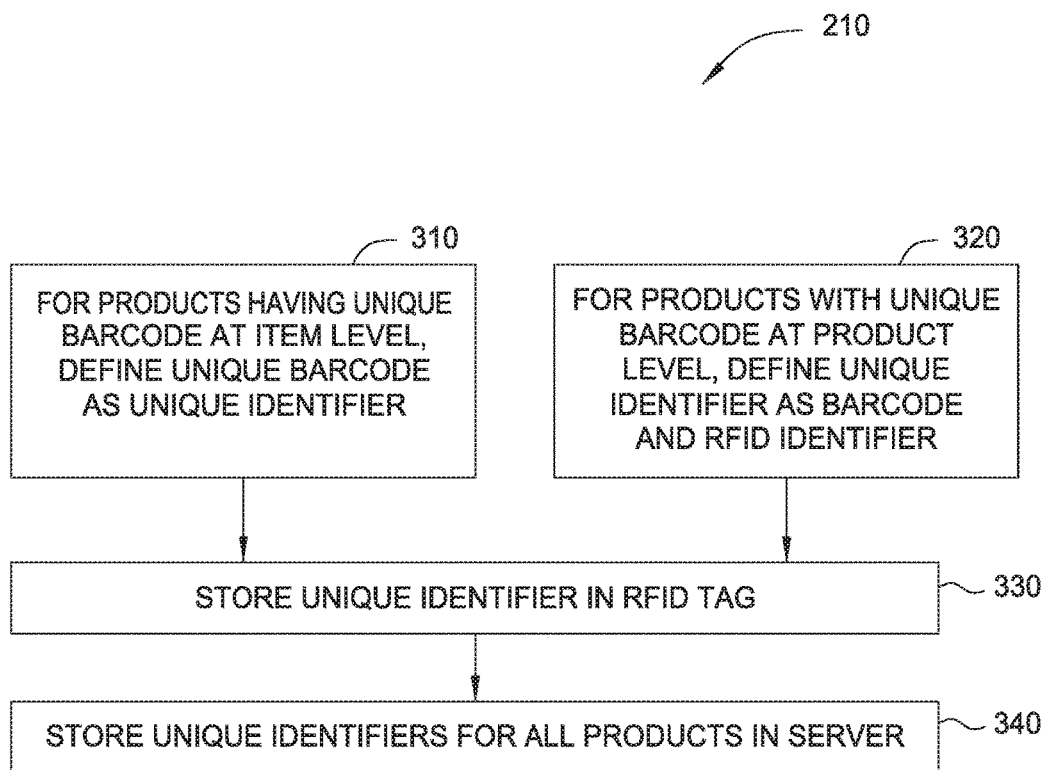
210

310

FOR PRODUCTS HAVING UNIQUE BARCODE AT ITEM LEVEL, DEFINE UNIQUE BARCODE AS UNIQUE IDENTIFIER

320

FOR PRODUCTS WITH UNIQUE BARCODE AT PRODUCT LEVEL, DEFINE UNIQUE IDENTIFIER AS BARCODE AND RFID IDENTIFIER

STORE UNIQUE IDENTIFIER IN RFID TAG

330

STORE UNIQUE IDENTIFIERS FOR ALL PRODUCTS IN SERVER

340